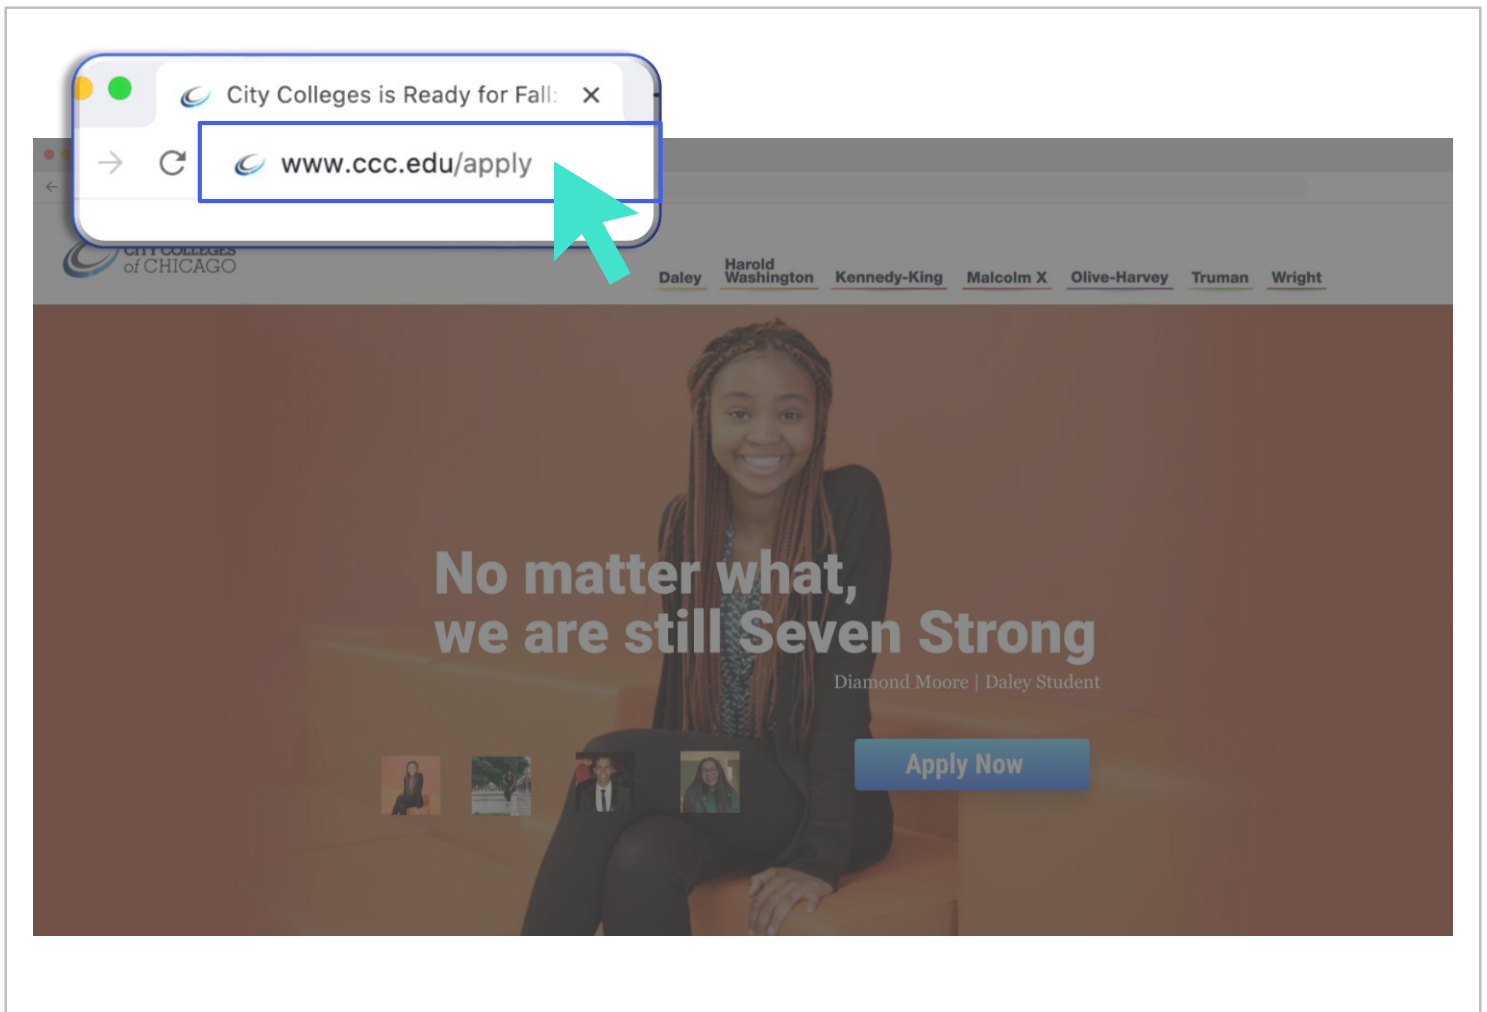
City Colleges is Ready for Fall:

www.ccc.edu/apply

CITY COLLEGES of CHICAGO

Daley Harold Washington Kennedy-King Malcolm X Olive-Harvey Truman Wright

No matter what, we are still Seven Strong

Diamond Moore | Daley Student

Apply Now